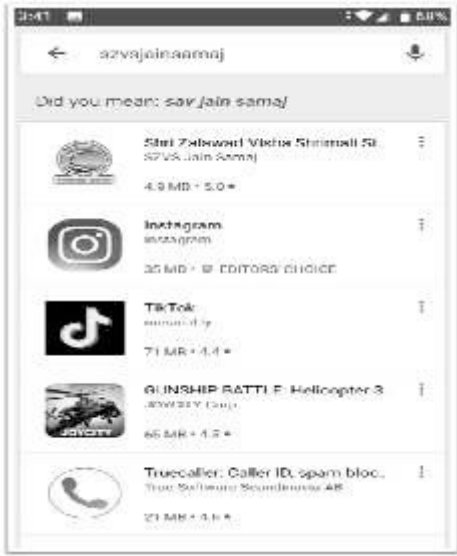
3:41 ▪ 58%

← szvsjainsamaj

Did you mean: sav jain samaj

Shri Zalawadi Visha Shrimali Sl
SZVS Jain Samaj
4.8 MB • 5.0 ★

Instagram
Instagram
30 MB • EDITORS' CHOICE

TikTok
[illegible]
71 MB • 4.4 ★

GUNSHIP BATTLE: Helicopter 3
JOYCITY Corp.
65 MB • 4.5 ★

Truecaller: Caller ID, spam bloc.
True Software Scandinavia AB
21 MB • 4.5 ★